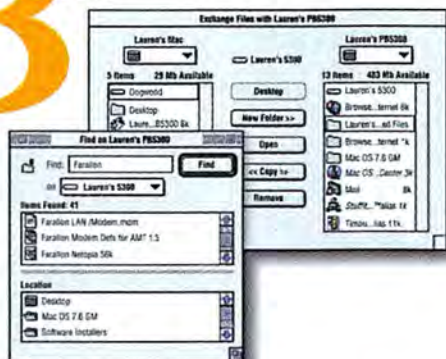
Exchange Files with Lauren's PB5300

Lauren's Mac

Lauren's PB5300

Lauren's 5300

5 items 29 Mb Available

13 items 483 Mb Available

Dogwood

Desktop

Laure...B5300 8k

Desktop

New Folder >>

Open

<< Copy >>

Remove

Lauren's 5300

Browse...ternet 6k

Lauren's...ed Files

Browse...ternet "k

Mac OS 7.6 GM

Mac OS...Caster 3k

Mail 8k

Stuffit..."alias 1k

Timou...ias 11k

Find on Lauren's PB5300

Find: Farallon

Find

on Lauren's 5300

Items Found: 41

Farallon LAN /Modem.mdm

Farallon Modem Defs for AMT 1.5

Farallon Netopia 56k

Location

Desktop

Mac OS 7.6 GM

Software Installers